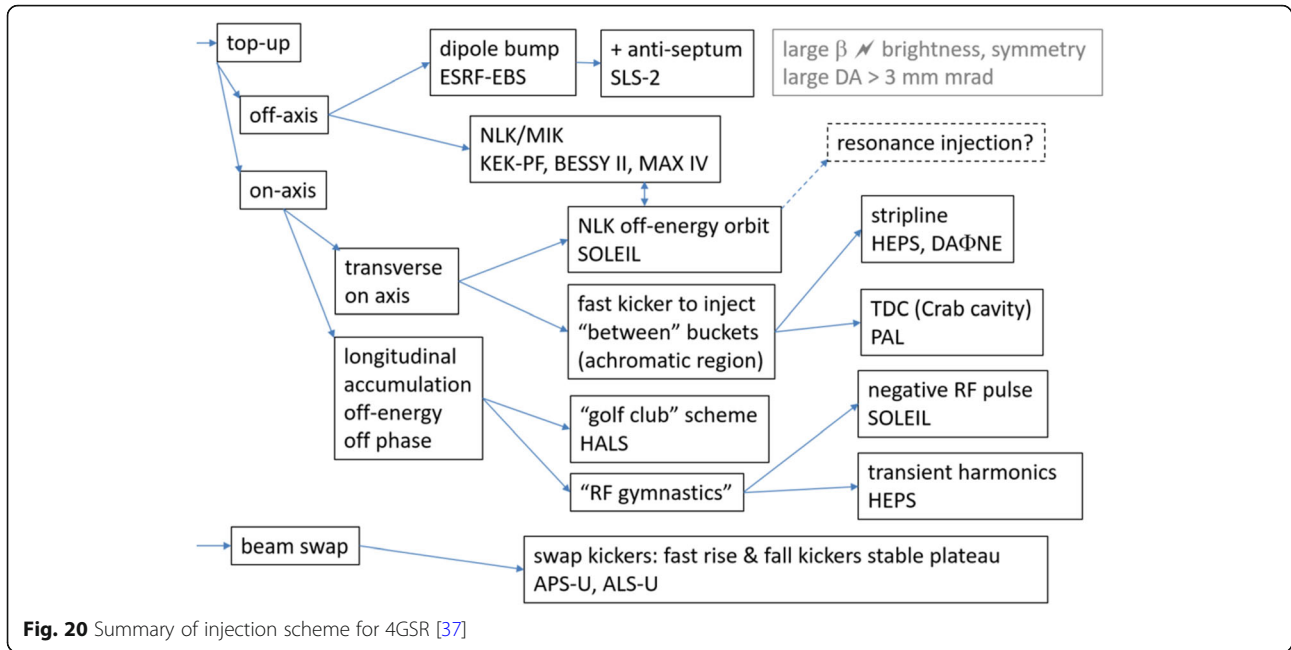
top-up

off-axis

dipole bump
ESRF-EBS

+ anti-septum
SLS-2

large β ↗̸ brightness, symmetry
large DA > 3 mm mrad

NLK/MIK
KEK-PF, BESSY II, MAX IV

resonance injection?

on-axis

NLK off-energy orbit
SOLEIL

stripline
HEPS, DAΦNE

transverse
on axis

fast kicker to inject
“between” buckets
(achromatic region)

TDC (Crab cavity)
PAL

longitudinal
accumulation
off-energy
off phase

negative RF pulse
SOLEIL

“golf club” scheme
HALS

“RF gymnastics”

transient harmonics
HEPS

beam swap

swap kickers: fast rise & fall kickers stable plateau
APS-U, ALS-U

**Fig. 20** Summary of injection scheme for 4GSR [37]